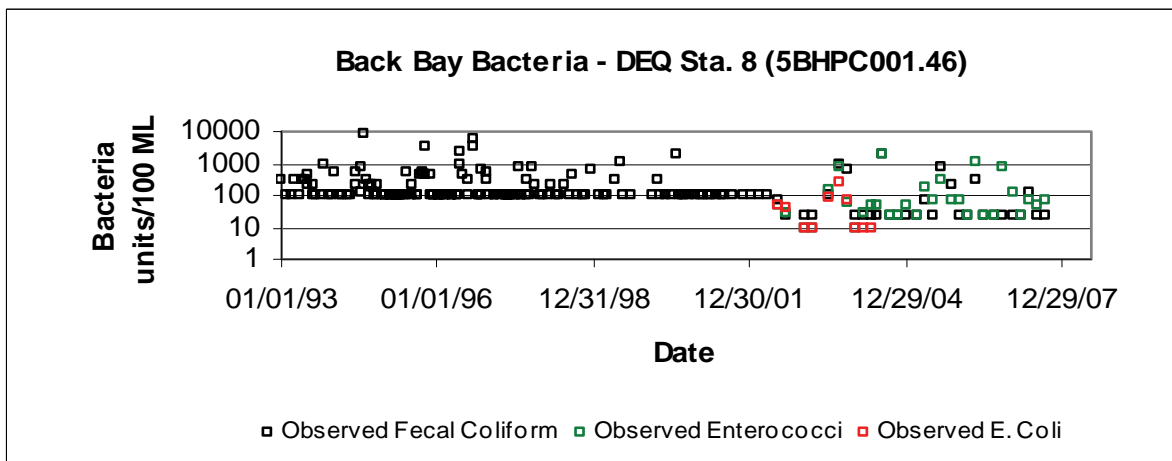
Back Bay Bacteria - DEQ Sta. 8 (5BHPC001.46)

Bacteria units/100 ML

10000
1000
100
10
1

01/01/93
01/01/96
12/31/98
12/30/01
12/29/04
12/29/07

Date

Observed Fecal Coliform
Observed Enterococci
Observed E. Coli